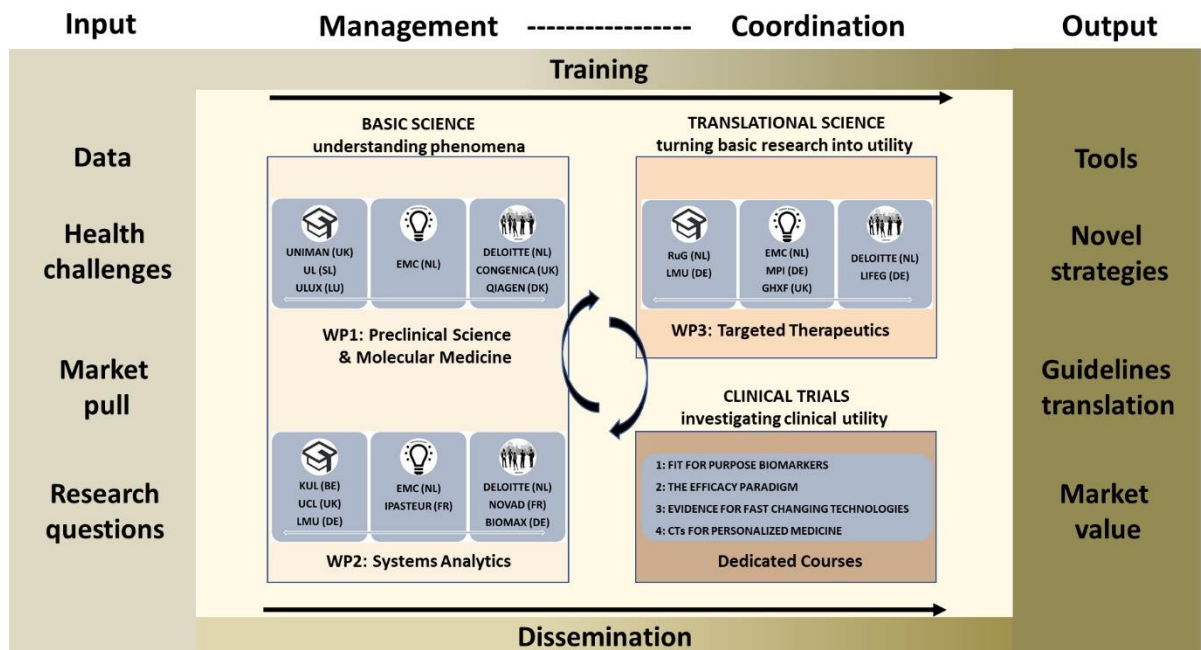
Input

Management ---------------- Coordination

Output

Training

Data

Health challenges

Market pull

Research questions

BASIC SCIENCE
understanding phenomena

UNIMAN (UK)
UL (SL)
ULUX (LU)

EMC (NL)

DELOITTE (NL)
CONGENICA (UK)
QIAGEN (DK)

WP1: Preclinical Science & Molecular Medicine

KUL (BE)
UCL (UK)
LMU (DE)

EMC (NL)
IPASTEUR (FR)

DELOITTE (NL)
NOVAD (FR)
BIOMAX (DE)

WP2: Systems Analytics

TRANSLATIONAL SCIENCE
turning basic research into utility

RuG (NL)
LMU (DE)

EMC (NL)
MPI (DE)
GHXF (UK)

DELOITTE (NL)
LIFEG (DE)

WP3: Targeted Therapeutics

CLINICAL TRIALS
investigating clinical utility

1: FIT FOR PURPOSE BIOMARKERS
2: THE EFFICACY PARADIGM
3: EVIDENCE FOR FAST CHANGING TECHNOLOGIES
4: CTs FOR PERSONALIZED MEDICINE

Dedicated Courses

Tools

Novel strategies

Guidelines translation

Market value

Dissemination